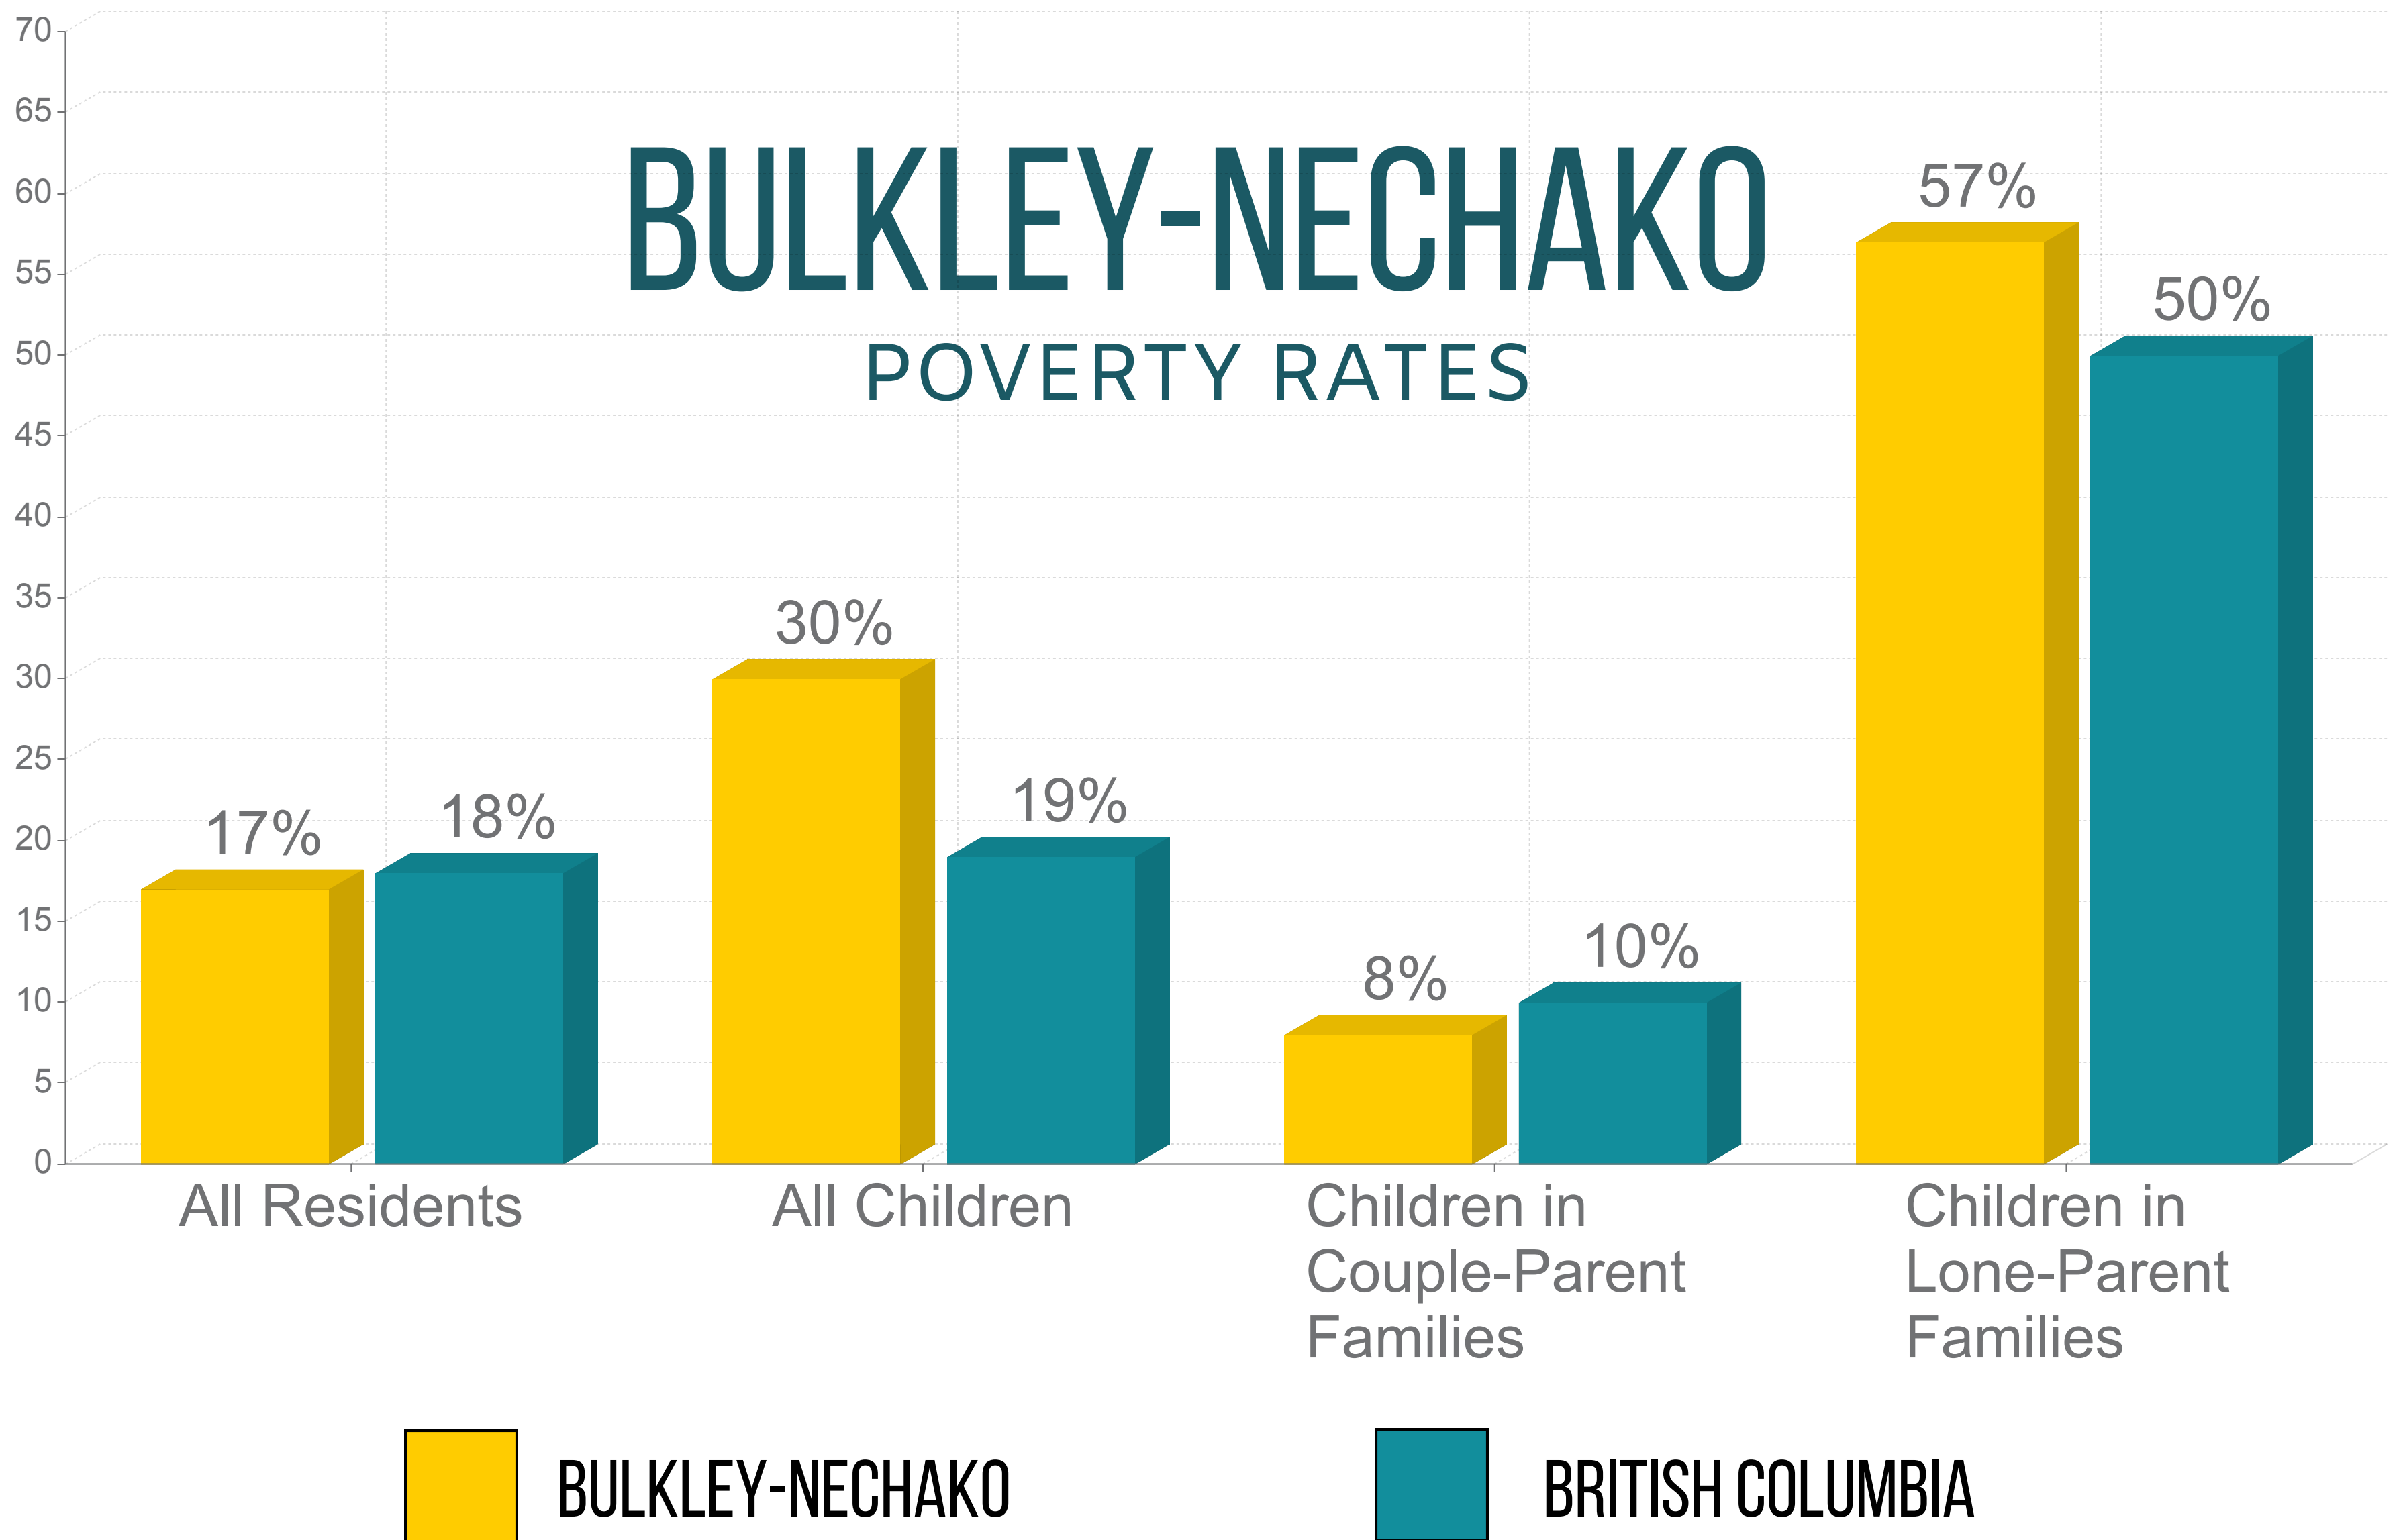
BULKLEY-NECHAKO
POVERTY RATES

70
65
60
55
50
45
40
35
30
25
20
15
10
5
0

| | BULKLEY-NECHAKO | BRITISH COLUMBIA |
|---|---|---|
| All Residents | 17% | 18% |
| All Children | 30% | 19% |
| Children in Couple-Parent Families | 8% | 10% |
| Children in Lone-Parent Families | 57% | 50% |

BULKLEY-NECHAKO
BRITISH COLUMBIA